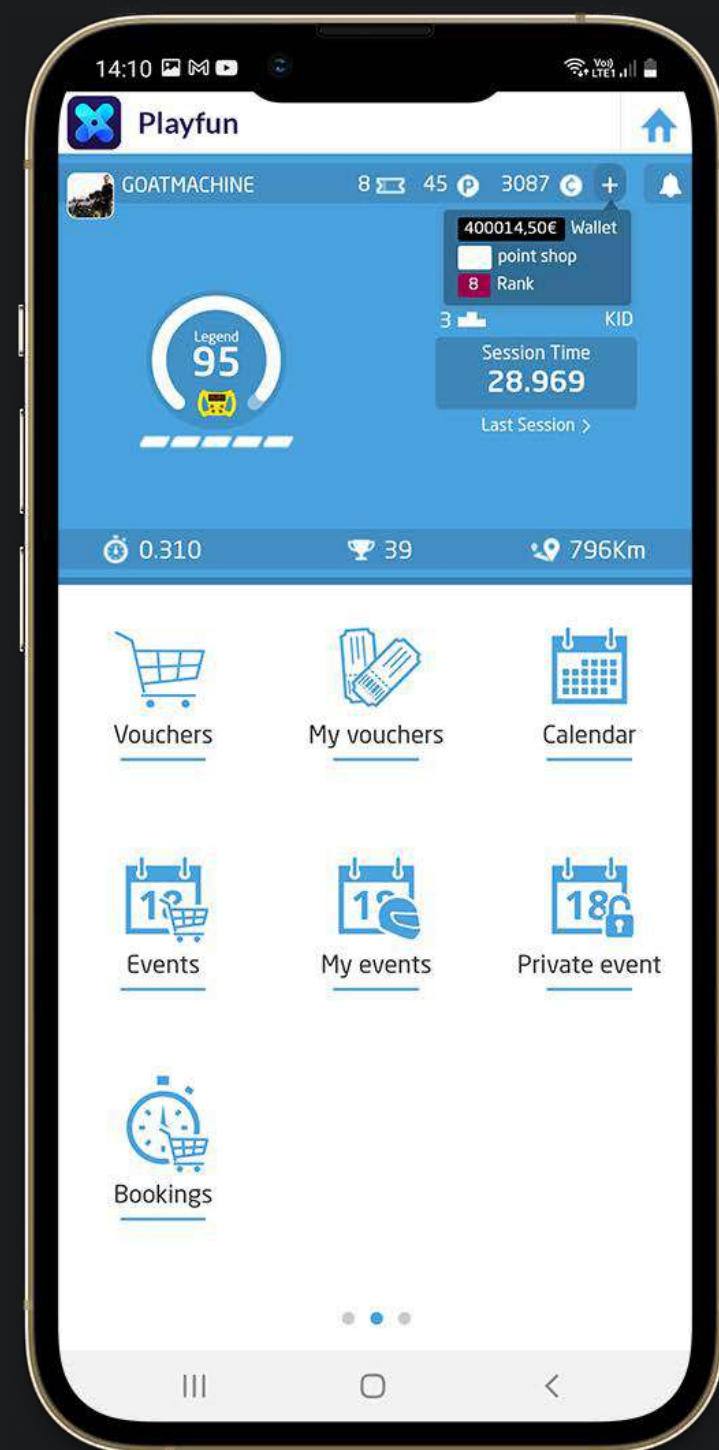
14:10

Vo) LTE1

Playfun

GOATMACHINE 8 45 3087 +

400014,50€ Wallet
point shop
8 Rank

Legend
95

3 KID

Session Time
28.969

Last Session >

0.310 39 796Km

Vouchers

My vouchers

Calendar

18 Events

18 My events

18 Private event

Bookings